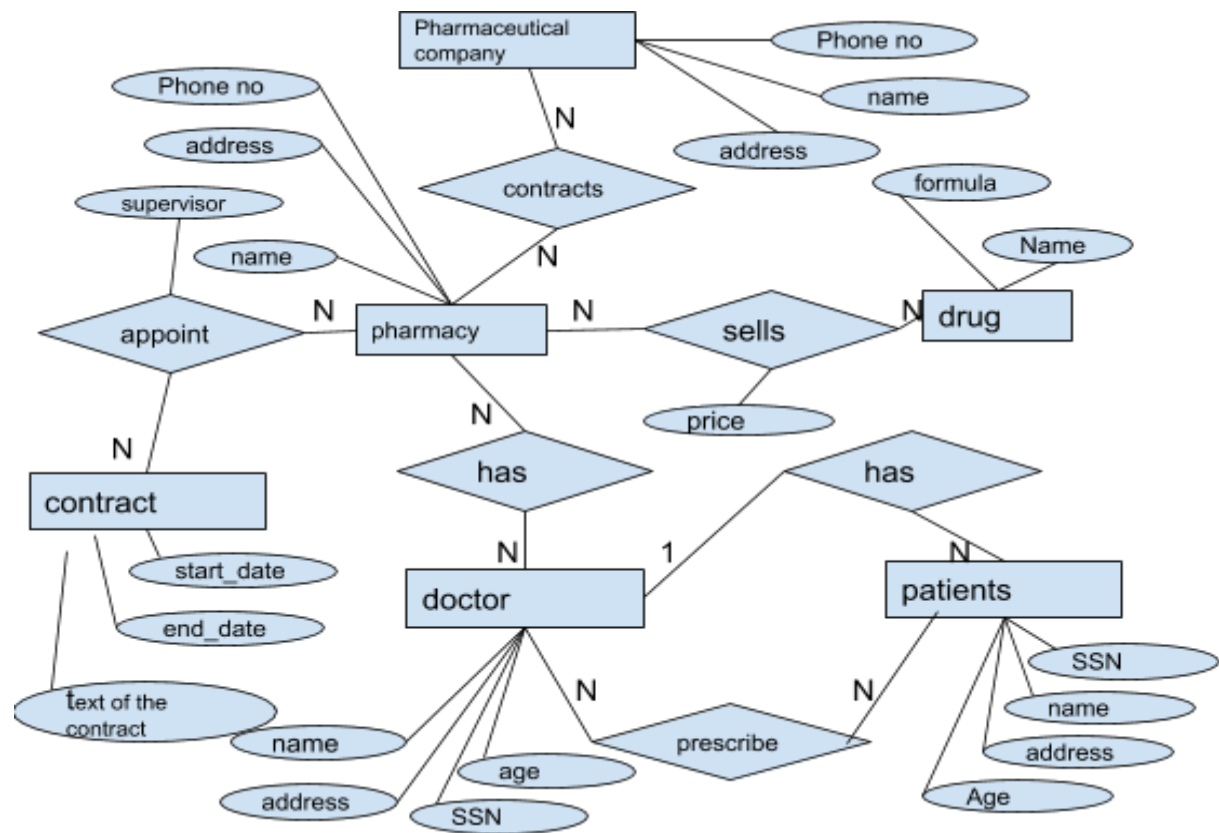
Pharmaceutical company

Phone no

name

address

N

contracts

N

Phone no

address

supervisor

name

formula

Name

appoint

N

pharmacy

N

sells

N

drug

price

N

N

has

has

contract

N

1

N

start_date

doctor

patients

end_date

SSN

N

N

name

text of the contract

address

name

prescribe

age

address

Age

SSN